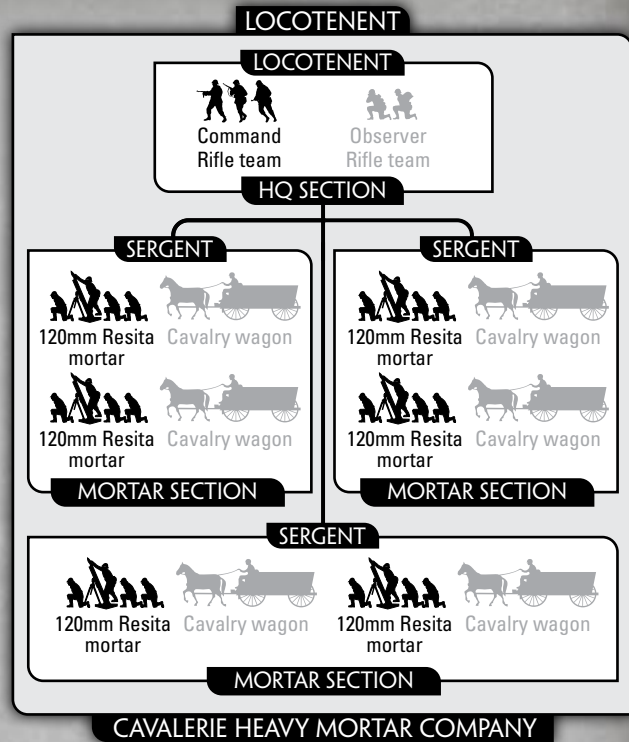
LOCOTENENT

LOCOTENENT

Command Rifle team

Observer Rifle team

HQ SECTION

SERGENT

120mm Resita mortar

Cavalry wagon

120mm Resita mortar

Cavalry wagon

MORTAR SECTION

SERGENT

120mm Resita mortar

Cavalry wagon

120mm Resita mortar

Cavalry wagon

MORTAR SECTION

SERGENT

120mm Resita mortar

Cavalry wagon

120mm Resita mortar

Cavalry wagon

MORTAR SECTION

CAVALERIE HEAVY MORTAR COMPANY